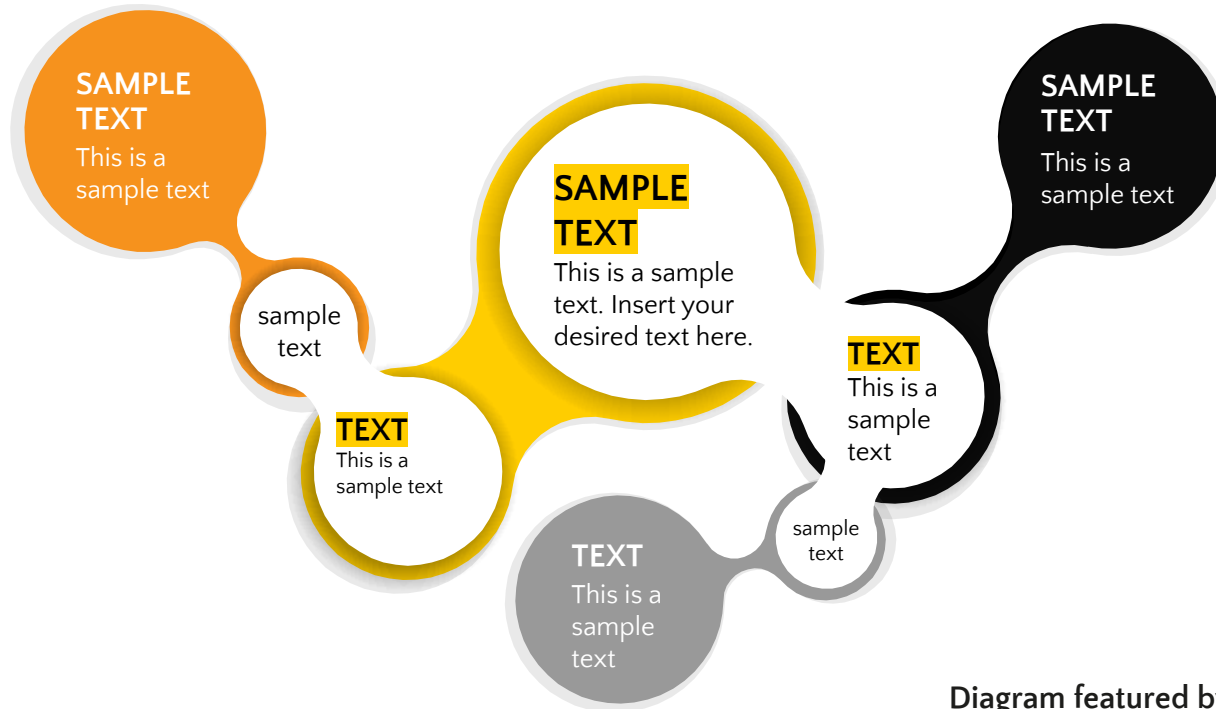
SAMPLE TEXT
This is a sample text

sample text

TEXT
This is a sample text

SAMPLE TEXT
This is a sample text. Insert your desired text here.

SAMPLE TEXT
This is a sample text

TEXT
This is a sample text

sample text

TEXT
This is a sample text

Diagram featured b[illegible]